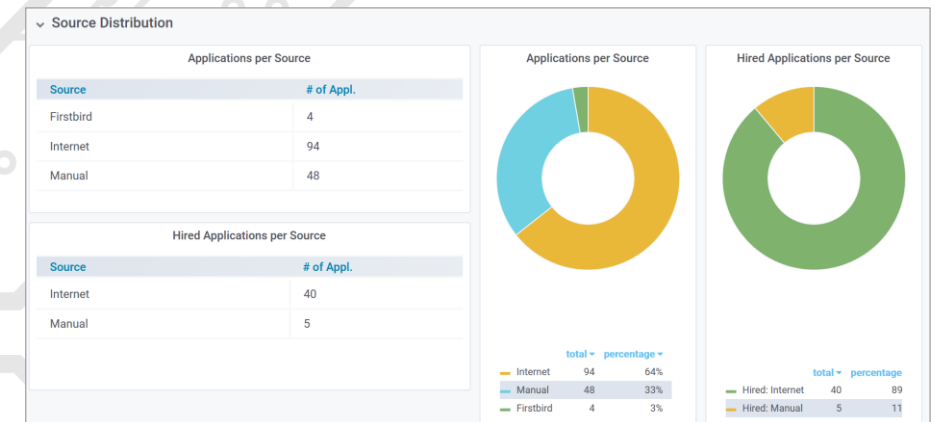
Source Distribution

Applications per Source

| Source | # of Appl. |
|---|---|
| Firstbird | 4 |
| Internet | 94 |
| Manual | 48 |

Hired Applications per Source

| Source | # of Appl. |
|---|---|
| Internet | 40 |
| Manual | 5 |

Applications per Source

| | total | percentage |
|---|---|---|
| Internet | 94 | 64% |
| Manual | 48 | 33% |
| Firstbird | 4 | 3% |

Hired Applications per Source

| | total | percentage |
|---|---|---|
| Hired: Internet | 40 | 89 |
| Hired: Manual | 5 | 11 |